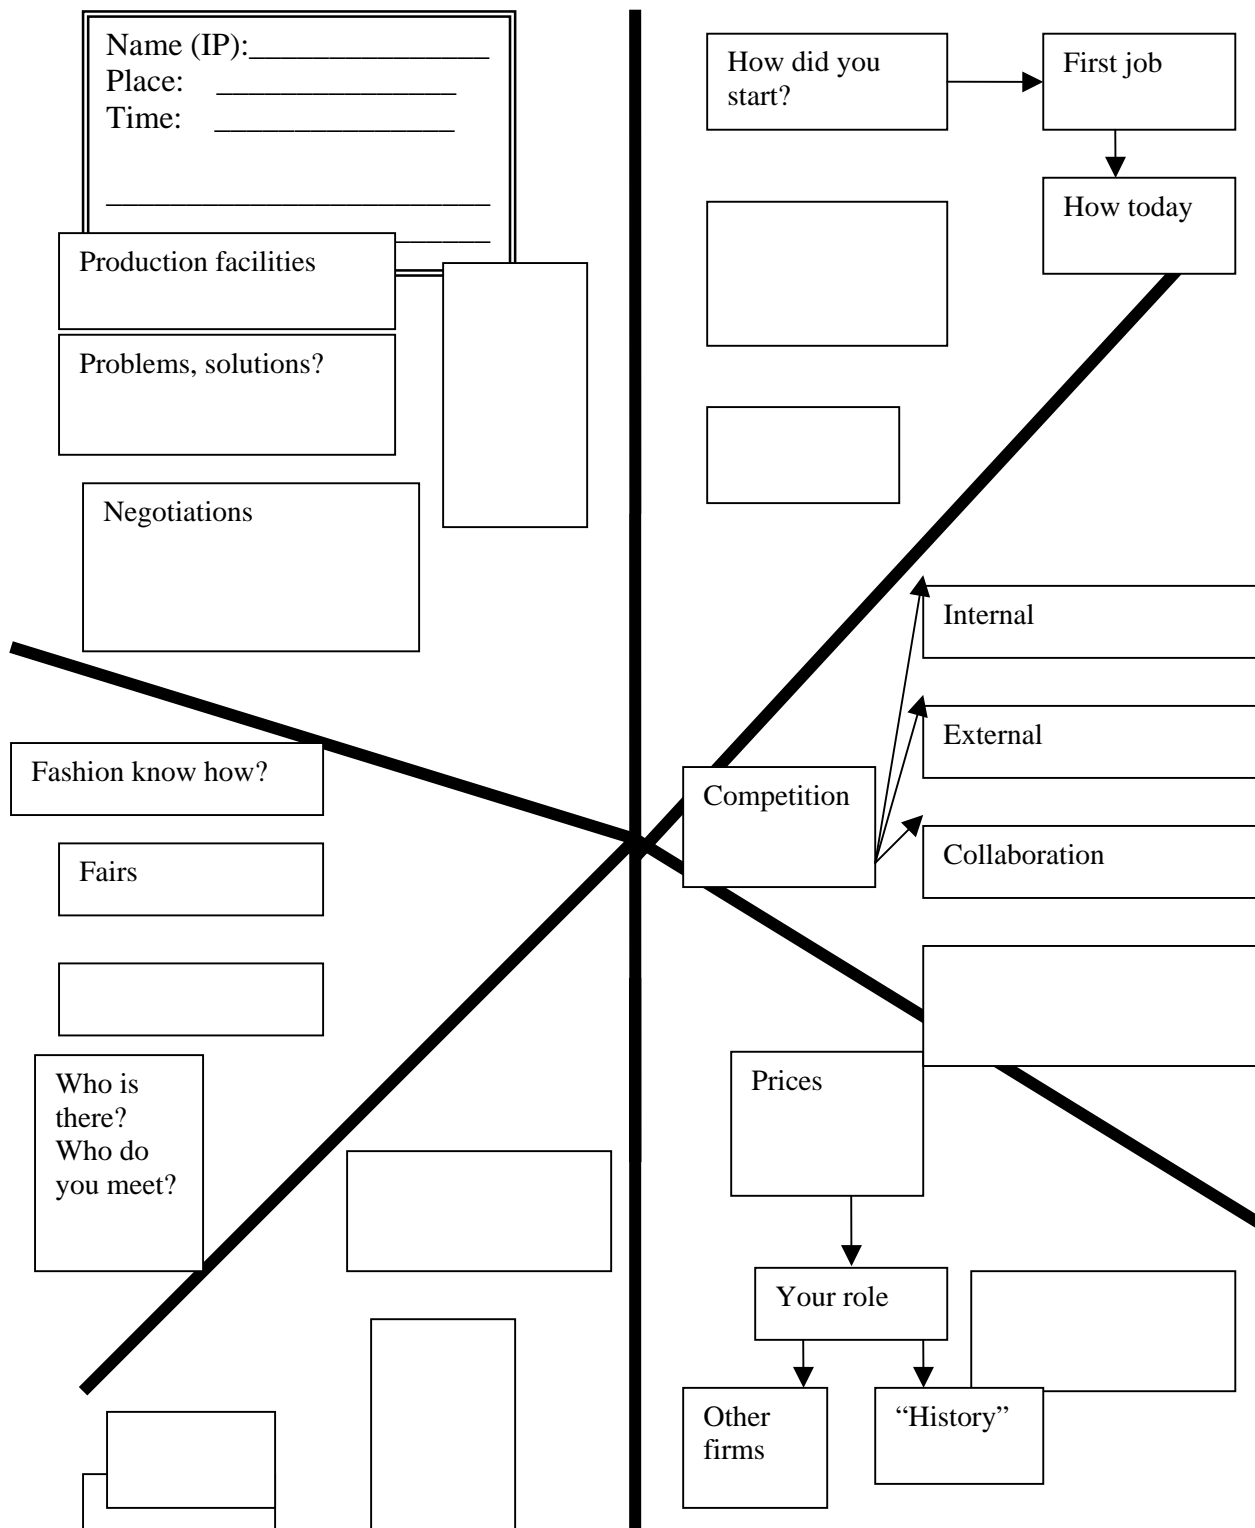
Name (IP):________________
Place: ________________
Time: ________________

________________________

Production facilities

Problems, solutions?

Negotiations

How did you start?

First job

How today

Internal

External

Competition

Collaboration

Fashion know how?

Fairs

Who is there? Who do you meet?

Prices

Your role

Other firms

"History"